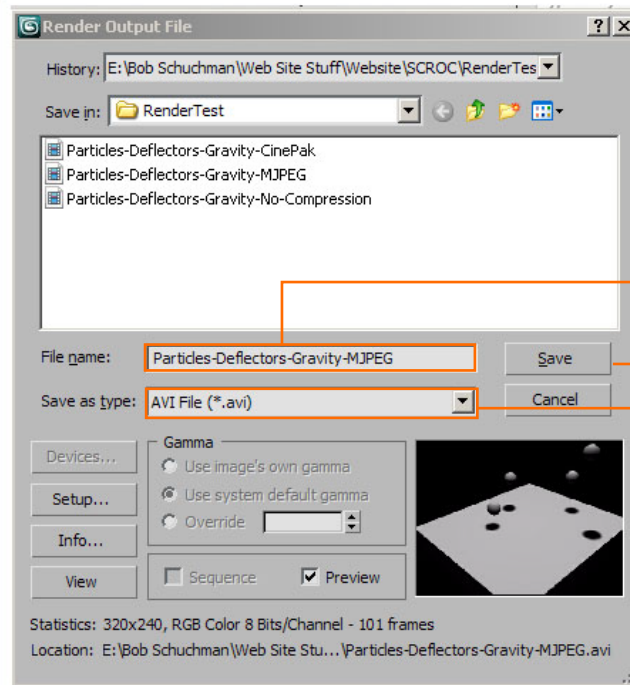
Render Output File

?

History: E:\Bob Schuchman\Web Site Stuff\Website\SCROC\RenderTes

Save in: RenderTest

Particles-Deflectors-Gravity-CinePak
Particles-Deflectors-Gravity-MJPEG
Particles-Deflectors-Gravity-No-Compression

File name: Particles-Deflectors-Gravity-MJPEG

Save

Save as type: AVI File (*.avi)

Cancel

Devices...

Setup...

Info...

View

Gamma
Use image's own gamma
Use system default gamma
Override

Sequence
Preview

Statistics: 320x240, RGB Color 8 Bits/Channel - 101 frames
Location: E:\Bob Schuchman\Web Site Stu...\Particles-Deflectors-Gravity-MJPEG.avi